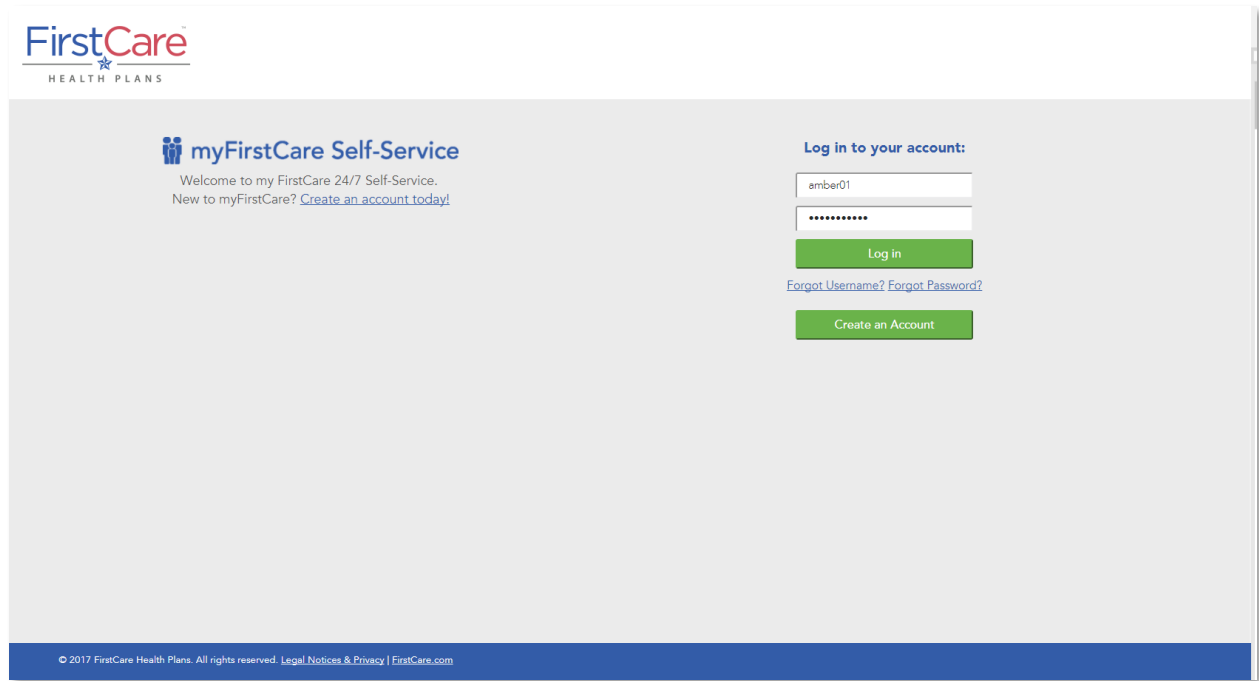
FirstCare
HEALTH PLANS

myFirstCare Self-Service
Welcome to my FirstCare 24/7 Self-Service.
New to myFirstCare? Create an account today!

Log in to your account:
amber01
•••••••••••
Log in
Forgot Username? Forgot Password?
Create an Account

© 2017 FirstCare Health Plans. All rights reserved. Legal Notices & Privacy | FirstCare.com